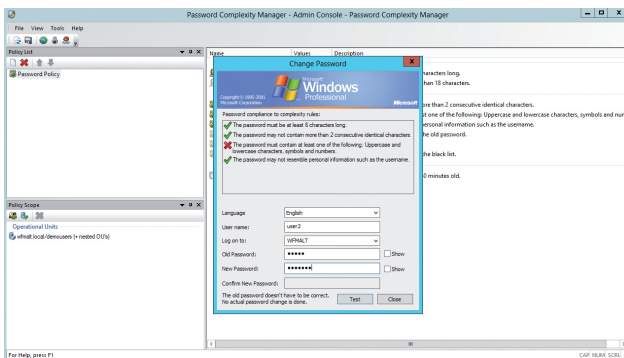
Password Complexity Manager - Admin Console - Password Complexity Manager

File View Tools Help

Policy List

Password Policy

Policy Scope

Operational Units

wfmalt.local/demousers (+ nested OU's)

Name Values Description

haracters long.

han 18 characters.

ore than 2 consecutive identical characters.

t one of the following: Uppercase and lowercase characters, symbols and nur

ersonal information such as the username.

he old password.

he black list.

0 minutes old.

Change Password

Microsoft Windows Professional

Copyright © 1985-2001 Microsoft Corporation

Microsoft

Password compliance to complexity rules:

The password must be at least 6 characters long.

The password may not contain more than 2 consecutive identical characters.

The password must contain at least one of the following: Uppercase and lowercase characters, symbols and numbers.

The password may not resemble personal information such as the username.

Language English

User name: user2

Log on to: WFMALT

Old Password: •••••

New Password: ••••••• Show

Confirm New Password:

Show

The old password doesn't have to be correct. No actual password change is done.

Test Close

For Help, press F1

CAP NUM SCRL